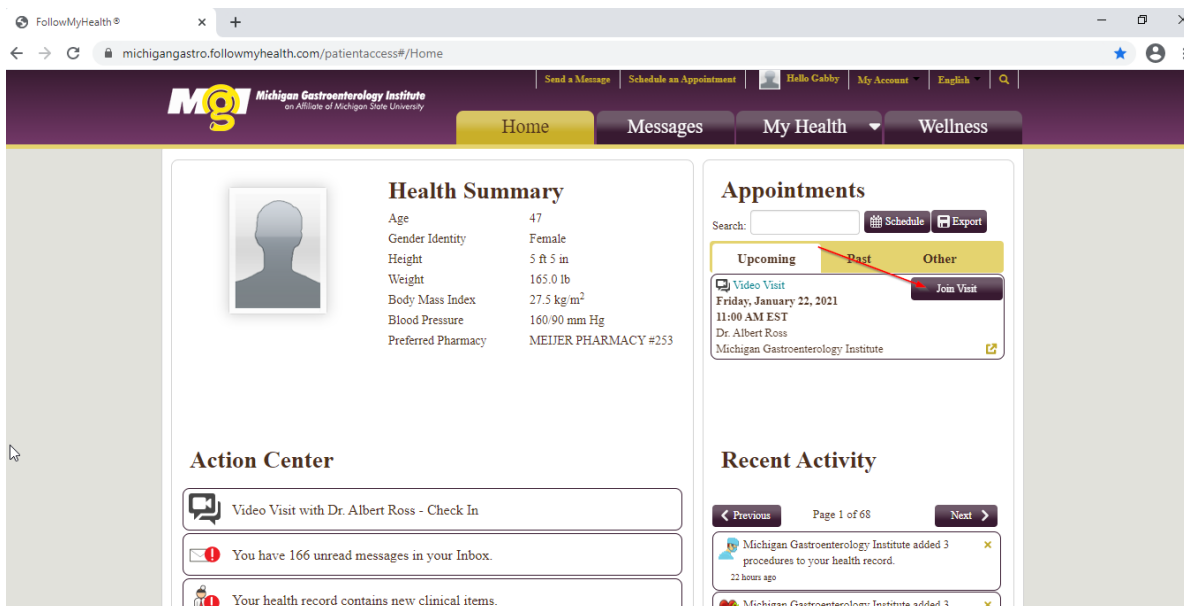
FollowMyHealth®

michigangastro.followmyhealth.com/patientaccess#/Home

Send a Message | Schedule an Appointment | Hello Gabby | My Account | English

MGI Michigan Gastroenterology Institute an Affiliate of Michigan State University

Home | Messages | My Health | Wellness

Health Summary

| | |
|---|---|
| Age | 47 |
| Gender Identity | Female |
| Height | 5 ft 5 in |
| Weight | 165.0 lb |
| Body Mass Index | 27.5 kg/m$^2$ |
| Blood Pressure | 160/90 mm Hg |
| Preferred Pharmacy | MEIJER PHARMACY #253 |

Appointments

Search: Schedule Export

Upcoming | Past | Other

Video Visit
Join Visit
Friday, January 22, 2021
11:00 AM EST
Dr. Albert Ross
Michigan Gastroenterology Institute

Action Center

Video Visit with Dr. Albert Ross - Check In

You have 166 unread messages in your Inbox.

Your health record contains new clinical items.

Recent Activity

Previous Page 1 of 68 Next

Michigan Gastroenterology Institute added 3 procedures to your health record.
22 hours ago

Michigan Gastroenterology Institute added 3